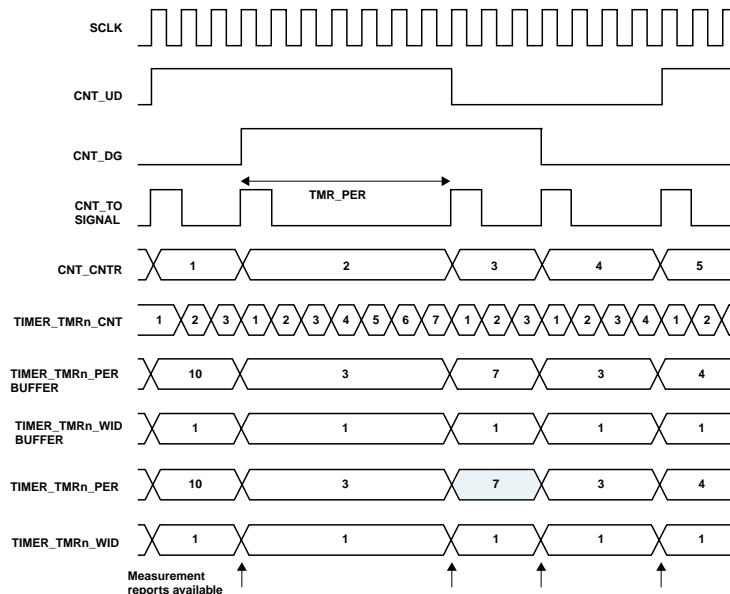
SCLK

CNT_UD

CNT_DG

CNT_TO SIGNAL

TMR_PER

CNT_CNTR

1

2

3

4

5

TIMER_TMRn_CNT

1 2 3 1 2 3 4 5 6 7 1 2 3 1 2 3 4 1 2

TIMER_TMRn_PER BUFFER

10

3

7

3

4

TIMER_TMRn_WID BUFFER

1

1

1

1

1

TIMER_TMRn_PER

10

3

7

3

4

TIMER_TMRn_WID

1

1

1

1

1

Measurement reports available